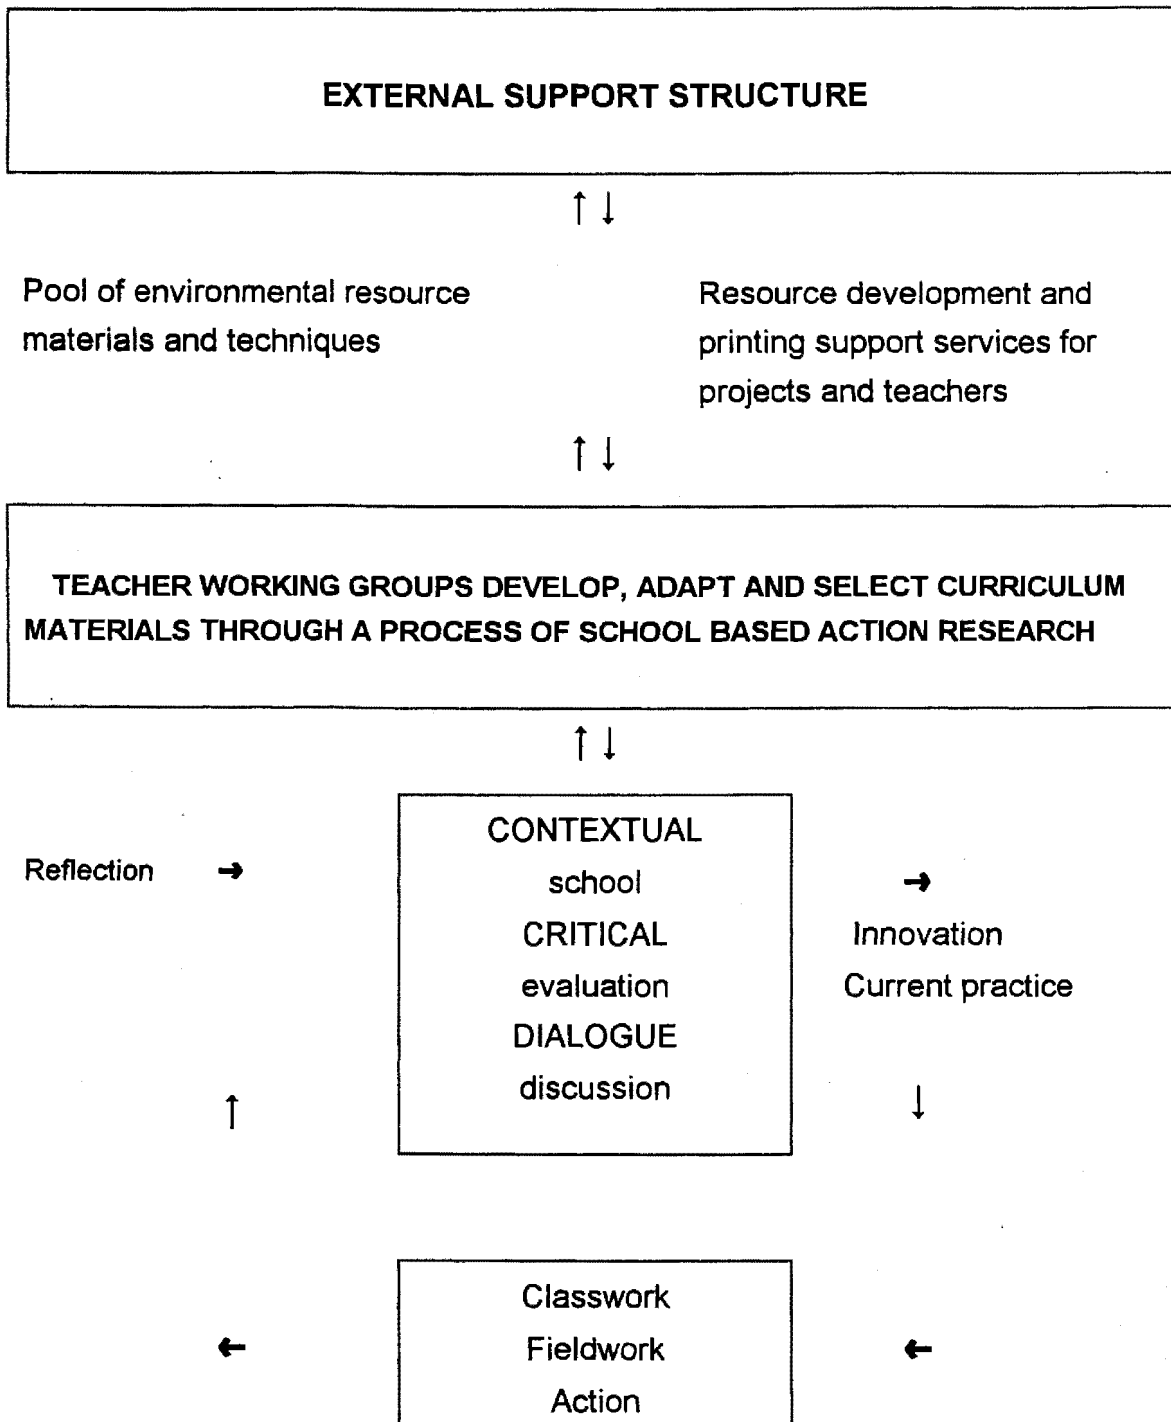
EXTERNAL SUPPORT STRUCTURE

↑↓

Pool of environmental resource materials and techniques

Resource development and printing support services for projects and teachers

↑↓

TEACHER WORKING GROUPS DEVELOP, ADAPT AND SELECT CURRICULUM MATERIALS THROUGH A PROCESS OF SCHOOL BASED ACTION RESEARCH

↑↓

Reflection →

CONTEXTUAL
school
CRITICAL
evaluation
DIALOGUE
discussion

→
Innovation
Current practice

↑

↓

←

Classwork
Fieldwork
Action

←